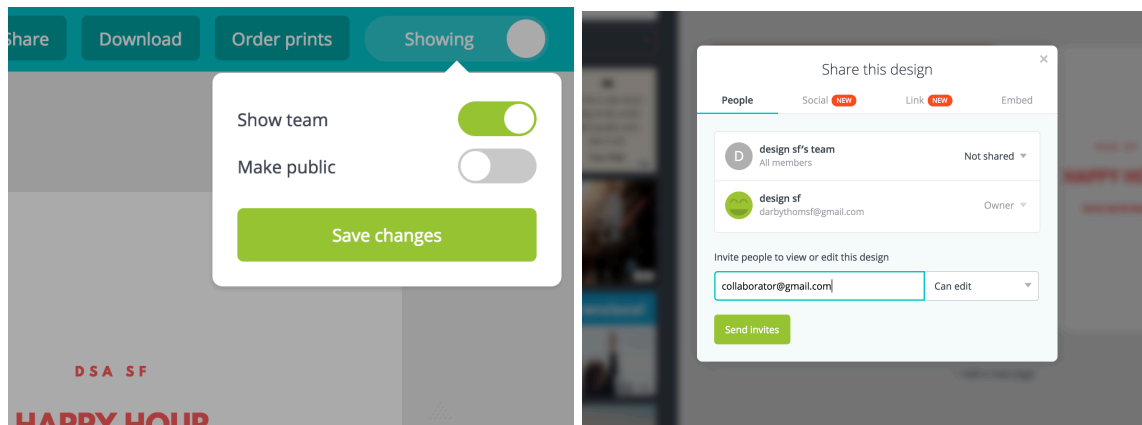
Share Download Order prints Showing

Show team

Make public

Save changes

DSA SF

HAPPY HOUR

Share this design

People Social NEW Link NEW Embed

D design sf's team
All members
Not shared

design sf
darbythomsf@gmail.com
Owner

Invite people to view or edit this design

collaborator@gmail.com
Can edit

Send invites